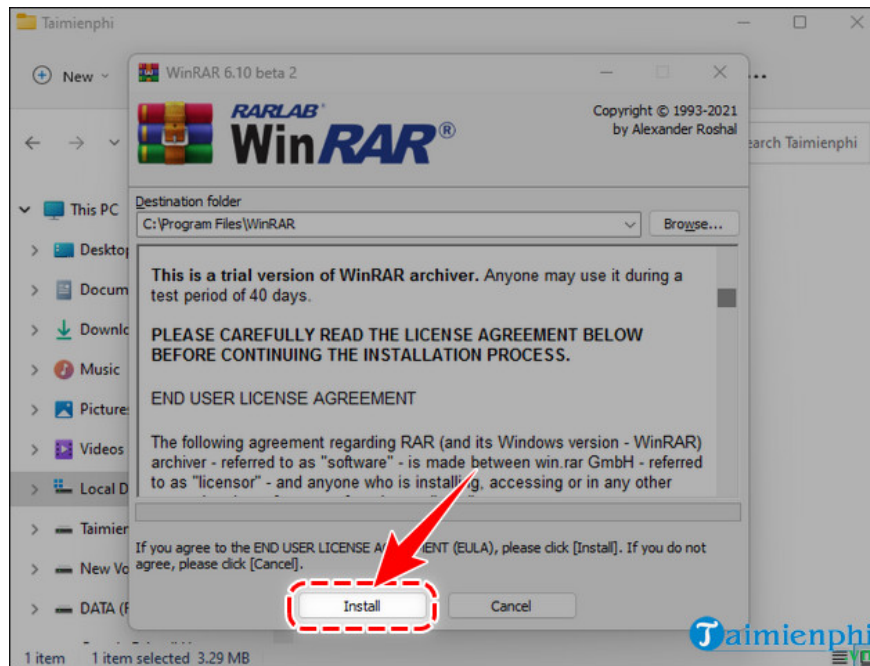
Taimienphi

New

earch Taimienphi

This PC

Deskto

Docum

Downlo

Music

Picture

Videos

Local D

Taimien

New Vo

DATA (F

1 item 1 item selected 3.29 MB

WinRAR 6.10 beta 2

RARLAB WinRAR®

Copyright © 1993-2021 by Alexander Roshal

Destination folder

C:\Program Files\WinRAR

Browse...

**This is a trial version of WinRAR archiver.** Anyone may use it during a test period of 40 days.

**PLEASE CAREFULLY READ THE LICENSE AGREEMENT BELOW BEFORE CONTINUING THE INSTALLATION PROCESS.**

END USER LICENSE AGREEMENT

The following agreement regarding RAR (and its Windows version - WinRAR) archiver - referred to as "software" - is made between win.rar GmbH - referred to as "licensor" - and anyone who is installing, accessing or in any other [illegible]

If you agree to the END USER LICENSE AGREEMENT (EULA), please click [Install]. If you do not agree, please click [Cancel].

Install

Cancel

Taimienphi